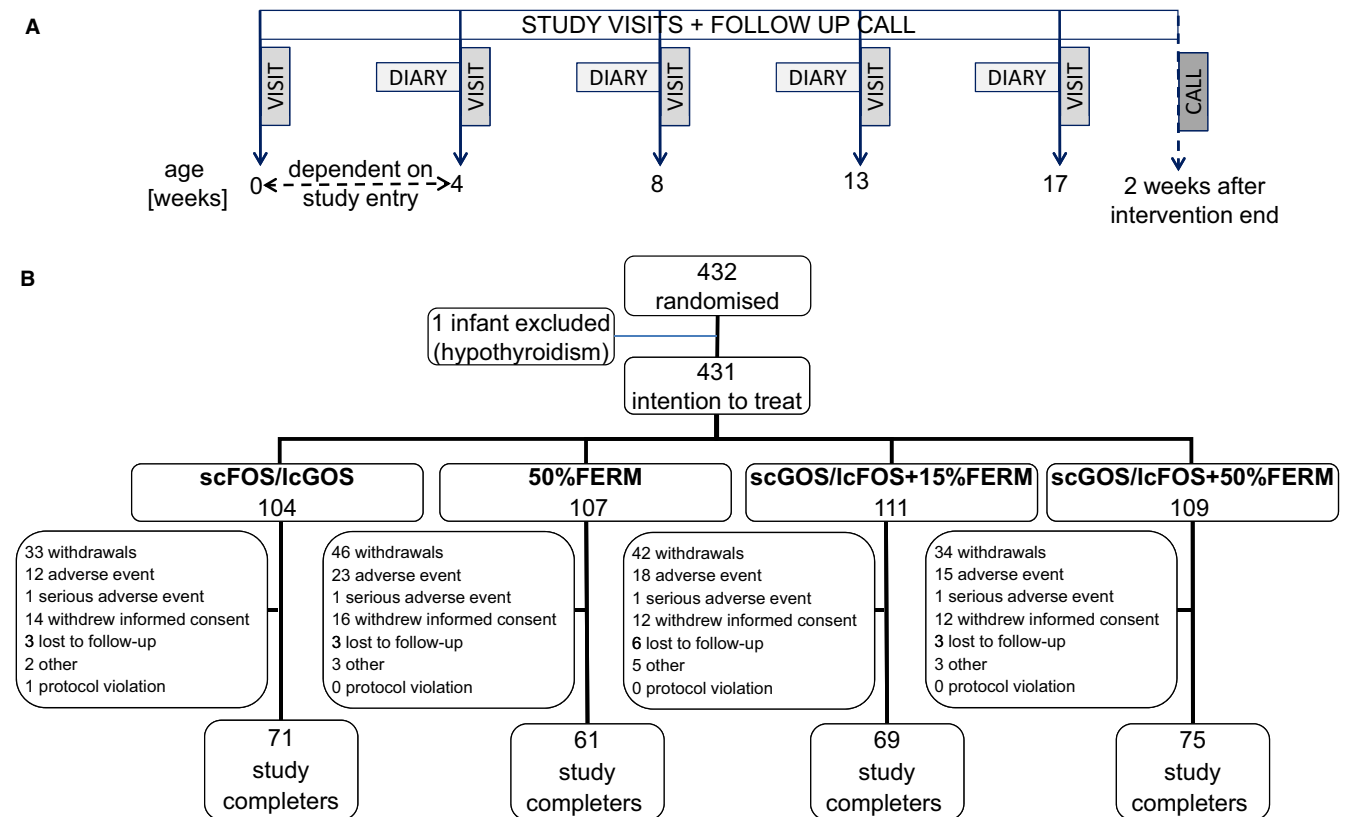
A

STUDY VISITS + FOLLOW UP CALL

VISIT

DIARY VISIT

DIARY VISIT

DIARY VISIT

DIARY VISIT

CALL

age [weeks] 0 dependent on study entry 4

8

13

17

2 weeks after intervention end

B

432 randomised

1 infant excluded (hypothyroidism)

431 intention to treat

**scFOS/lcGOS** 104

**50%FERM** 107

**scGOS/lcFOS+15%FERM** 111

**scGOS/lcFOS+50%FERM** 109

33 withdrawals
12 adverse event
1 serious adverse event
14 withdrew informed consent
**3** lost to follow-up
2 other
1 protocol violation

46 withdrawals
23 adverse event
1 serious adverse event
16 withdrew informed consent
**3** lost to follow-up
3 other
0 protocol violation

42 withdrawals
18 adverse event
1 serious adverse event
12 withdrew informed consent
**6** lost to follow-up
5 other
0 protocol violation

34 withdrawals
15 adverse event
1 serious adverse event
12 withdrew informed consent
**3** lost to follow-up
3 other
0 protocol violation

71 study completers

61 study completers

69 study completers

75 study completers